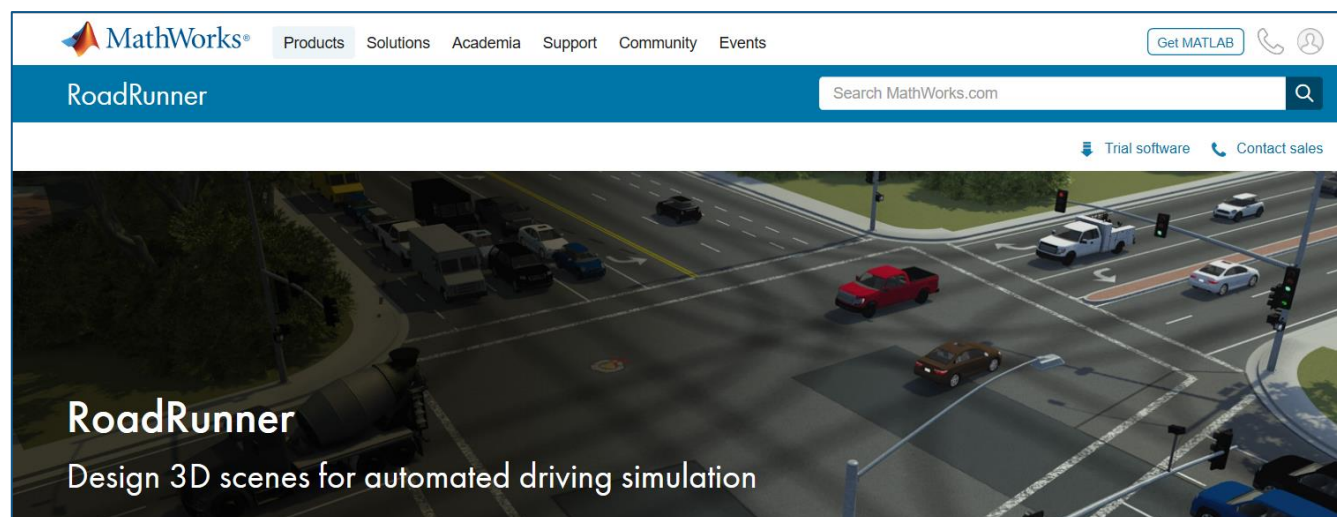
MathWorks®

Products Solutions Academia Support Community Events

Get MATLAB

RoadRunner

Search MathWorks.com

Trial software Contact sales

RoadRunner

Design 3D scenes for automated driving simulation